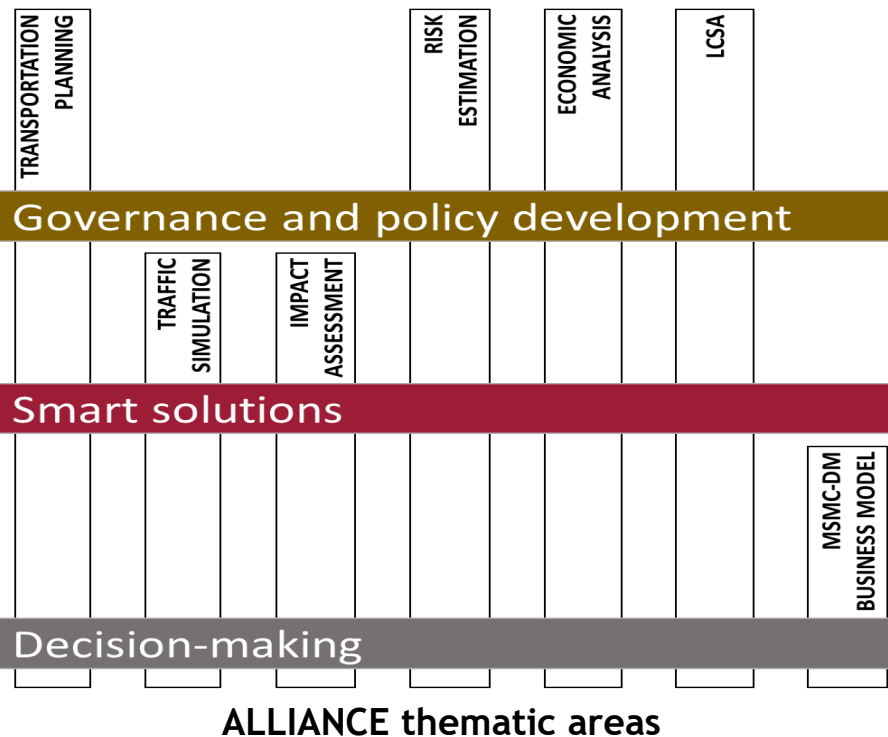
TRANSPORTATION PLANNING

RISK ESTIMATION

ECONOMIC ANALYSIS

LCSA

Governance and policy development

TRAFFIC SIMULATION

IMPACT ASSESSMENT

Smart solutions

MSMC-DM BUSINESS MODEL

Decision-making

ALLIANCE thematic areas